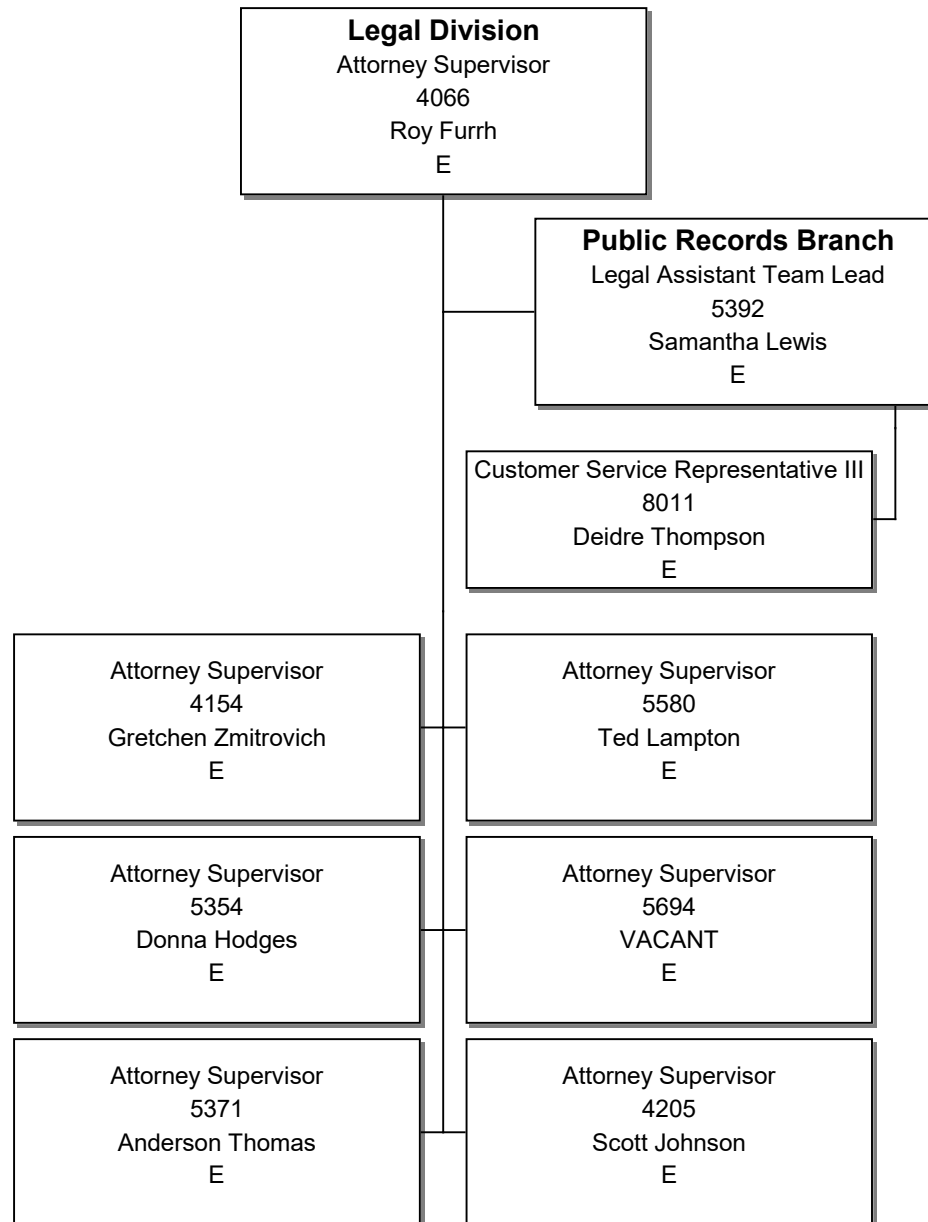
**Legal Division**
Attorney Supervisor
4066
Roy Furrh
E

**Public Records Branch**
Legal Assistant Team Lead
5392
Samantha Lewis
E

Customer Service Representative III
8011
Deidre Thompson
E

Attorney Supervisor
4154
Gretchen Zmitrovich
E

Attorney Supervisor
5580
Ted Lampton
E

Attorney Supervisor
5354
Donna Hodges
E

Attorney Supervisor
5694
VACANT
E

Attorney Supervisor
5371
Anderson Thomas
E

Attorney Supervisor
4205
Scott Johnson
E